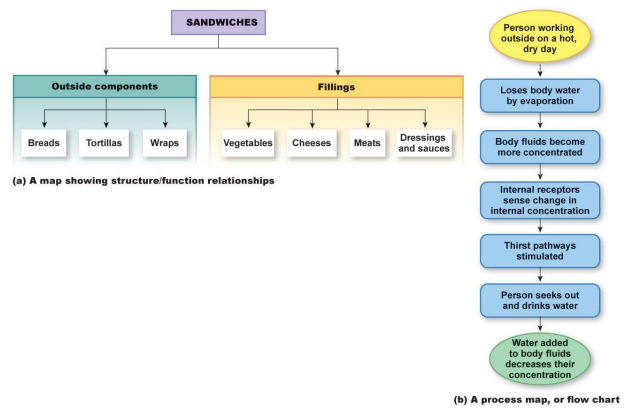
SANDWICHES

Outside components

Breads

Tortillas

Wraps

Fillings

Vegetables

Cheeses

Meats

Dressings and sauces

(a) A map showing structure/function relationships

Person working outside on a hot, dry day

Loses body water by evaporation

Body fluids become more concentrated

Internal receptors sense change in internal concentration

Thirst pathways stimulated

Person seeks out and drinks water

Water added to body fluids decreases their concentration

(b) A process map, or flow chart